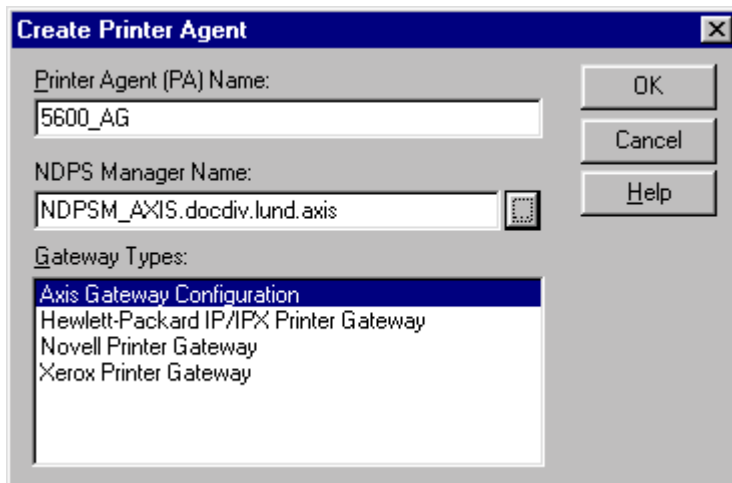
Create Printer Agent

Printer Agent (PA) Name:

5600_AG

NDPS Manager Name:

NDPSM_AXIS.docdiv.lund.axis

Gateway Types:

Axis Gateway Configuration
Hewlett-Packard IP/IPX Printer Gateway
Novell Printer Gateway
Xerox Printer Gateway

OK

Cancel

Help